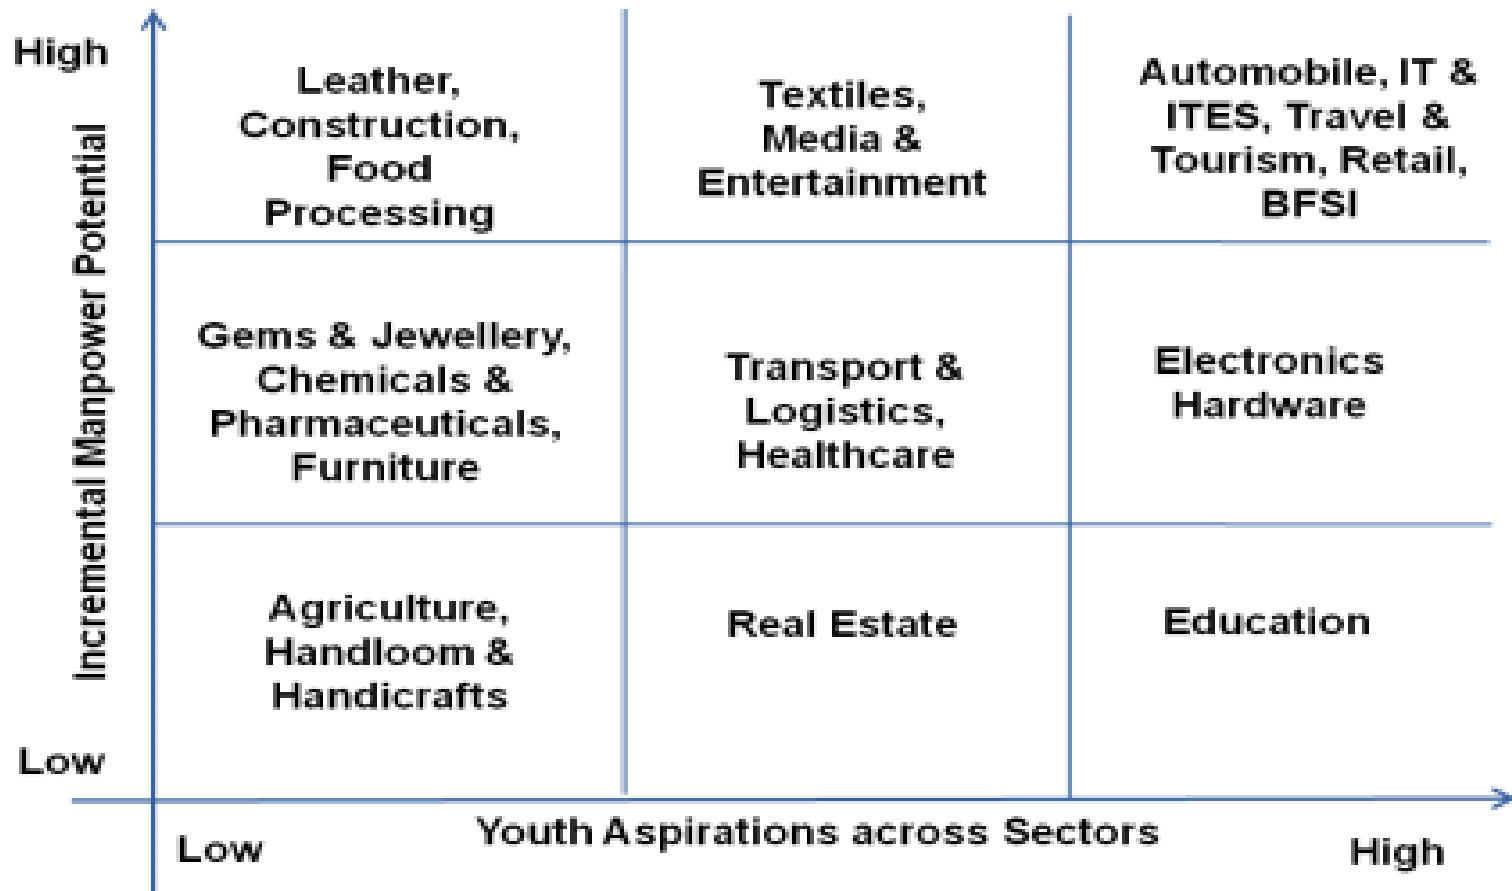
High

Incremental Manpower Potential

Low

| Leather, Construction, Food Processing | Textiles, Media & Entertainment | Automobile, IT & ITES, Travel & Tourism, Retail, BFSI |
|---|---|---|
| Gems & Jewellery, Chemicals & Pharmaceuticals, Furniture | Transport & Logistics, Healthcare | Electronics Hardware |
| Agriculture, Handloom & Handicrafts | Real Estate | Education |

Low

Youth Aspirations across Sectors

High